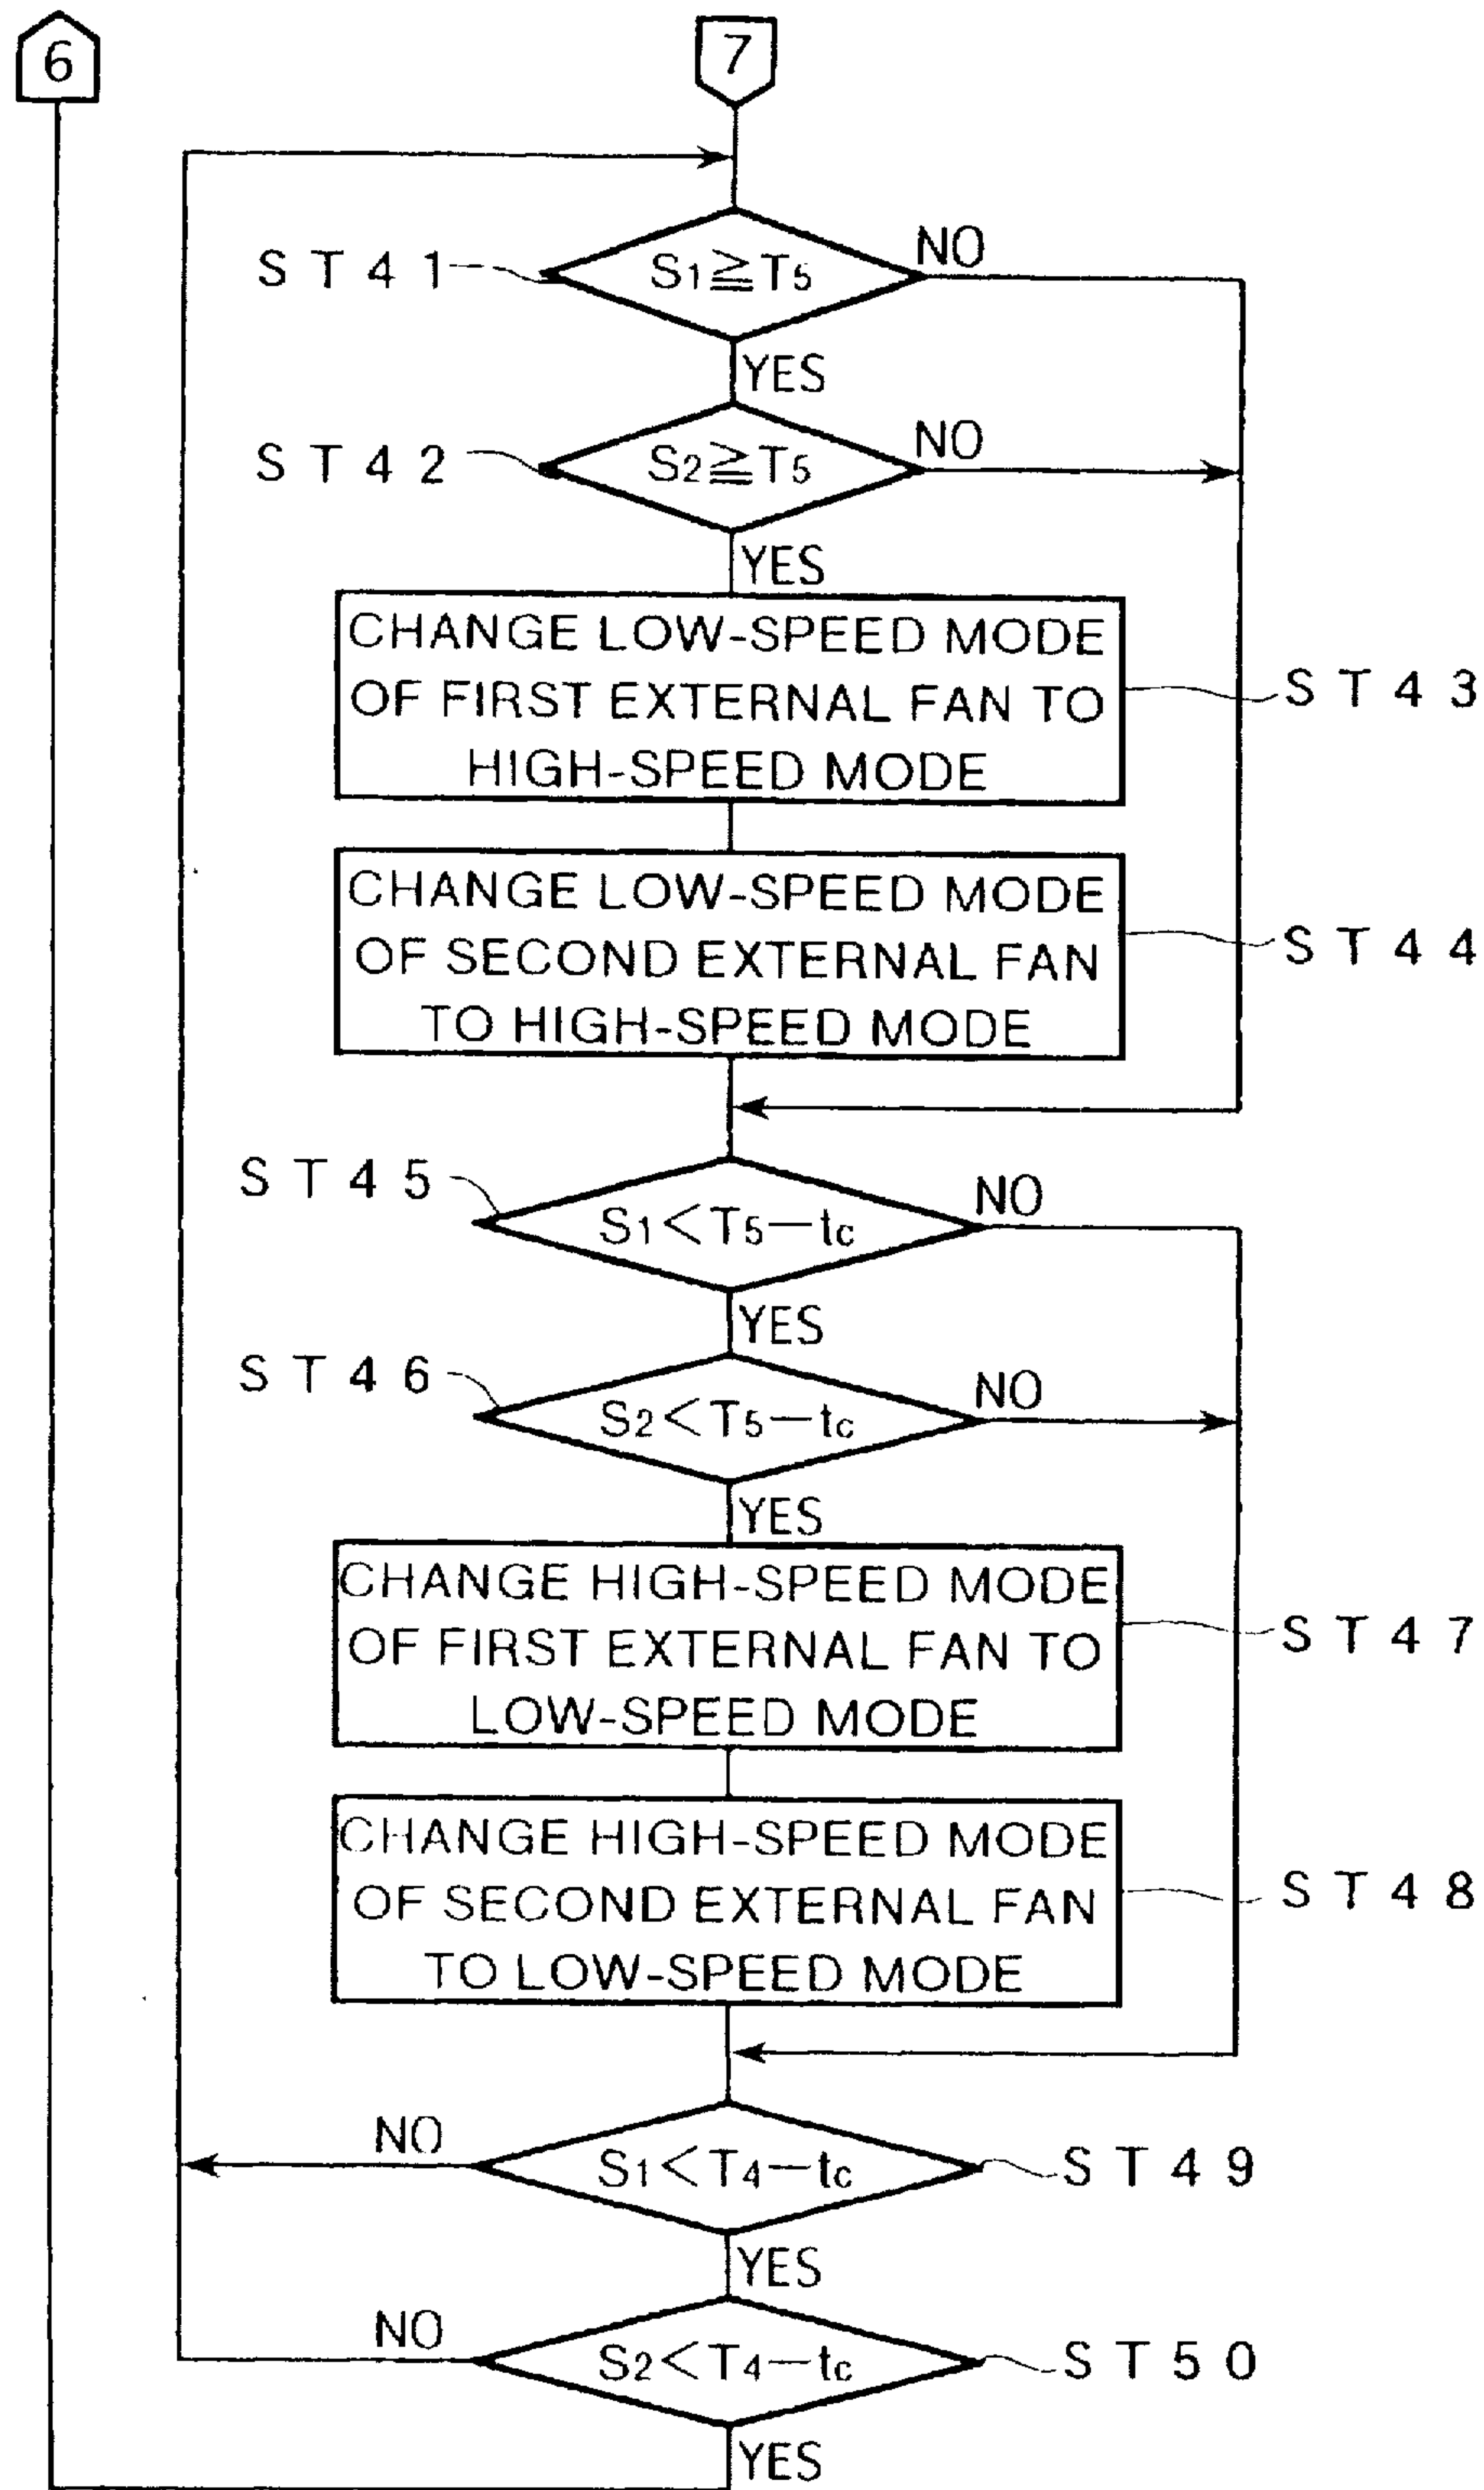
6

7

ST41

$S_1 \geqq T_5$

NO

YES

ST42

$S_2 \geqq T_5$

NO

YES

CHANGE LOW-SPEED MODE OF FIRST EXTERNAL FAN TO HIGH-SPEED MODE

ST43

CHANGE LOW-SPEED MODE OF SECOND EXTERNAL FAN TO HIGH-SPEED MODE

ST44

ST45

$S_1 < T_5 - t_c$

NO

YES

ST46

$S_2 < T_5 - t_c$

NO

YES

CHANGE HIGH-SPEED MODE OF FIRST EXTERNAL FAN TO LOW-SPEED MODE

ST47

CHANGE HIGH-SPEED MODE OF SECOND EXTERNAL FAN TO LOW-SPEED MODE

ST48

NO

$S_1 < T_4 - t_c$

ST49

YES

NO

$S_2 < T_4 - t_c$

ST50

YES